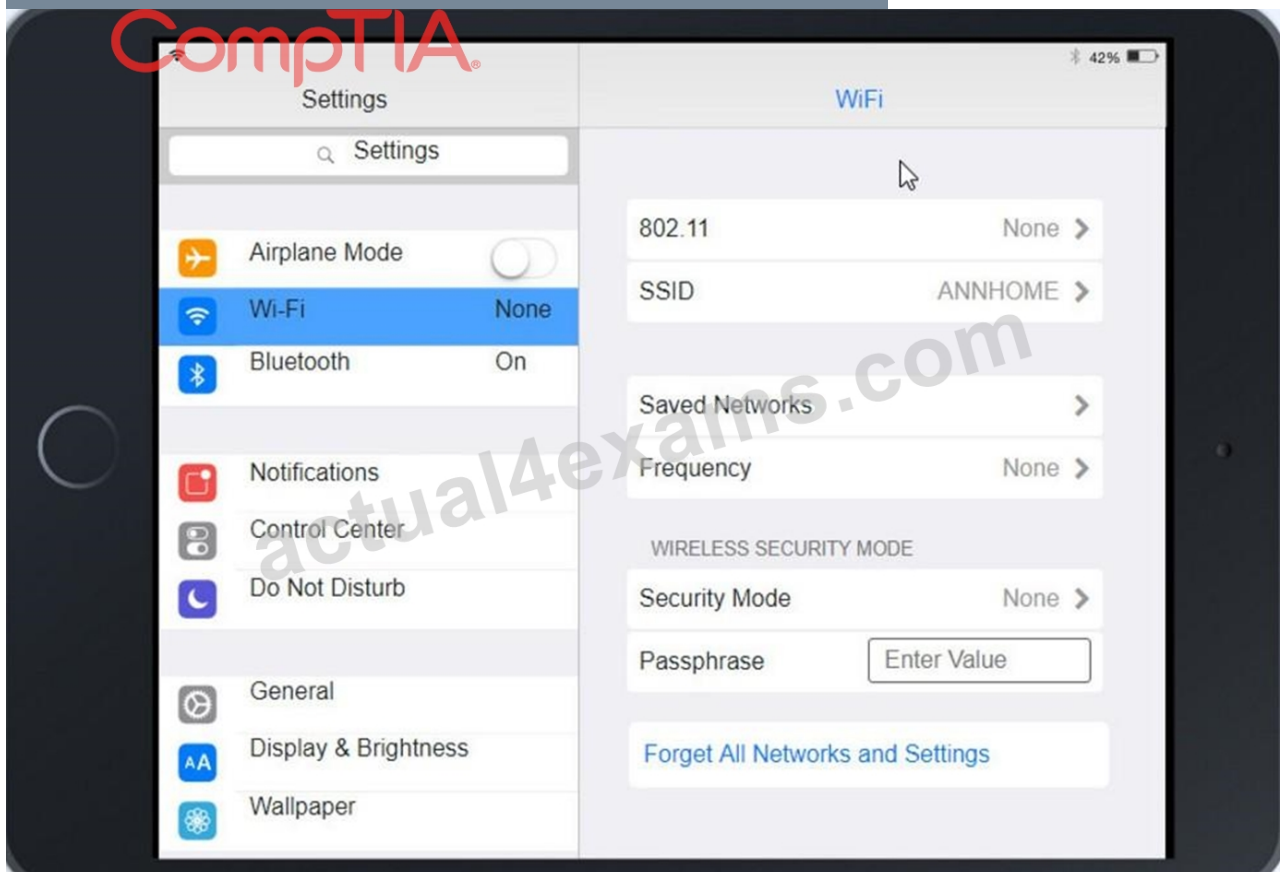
CompTIA

42%

Settings

WiFi

Settings

Airplane Mode

Wi-Fi None

Bluetooth On

Notifications

Control Center

Do Not Disturb

General

AA Display & Brightness

Wallpaper

802.11 None

SSID ANNHOME

Saved Networks

Frequency None

WIRELESS SECURITY MODE

Security Mode None

Passphrase Enter Value

Forget All Networks and Settings

actual4exams.com